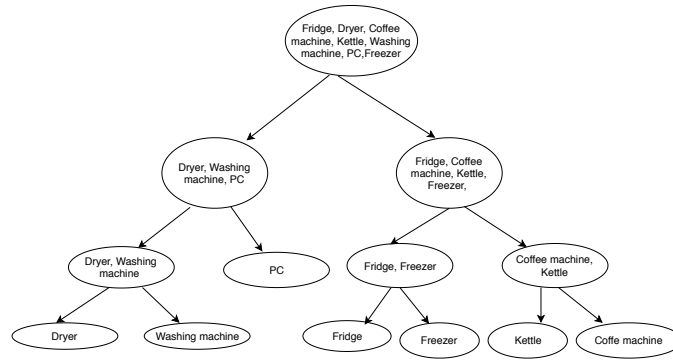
Fridge, Dryer, Coffee machine, Kettle, Washing machine, PC,Freezer

Dryer, Washing machine, PC

Fridge, Coffee machine, Kettle, Freezer,

Dryer, Washing machine

PC

Fridge, Freezer

Coffee machine, Kettle

Dryer

Washing machine

Fridge

Freezer

Kettle

Coffe machine